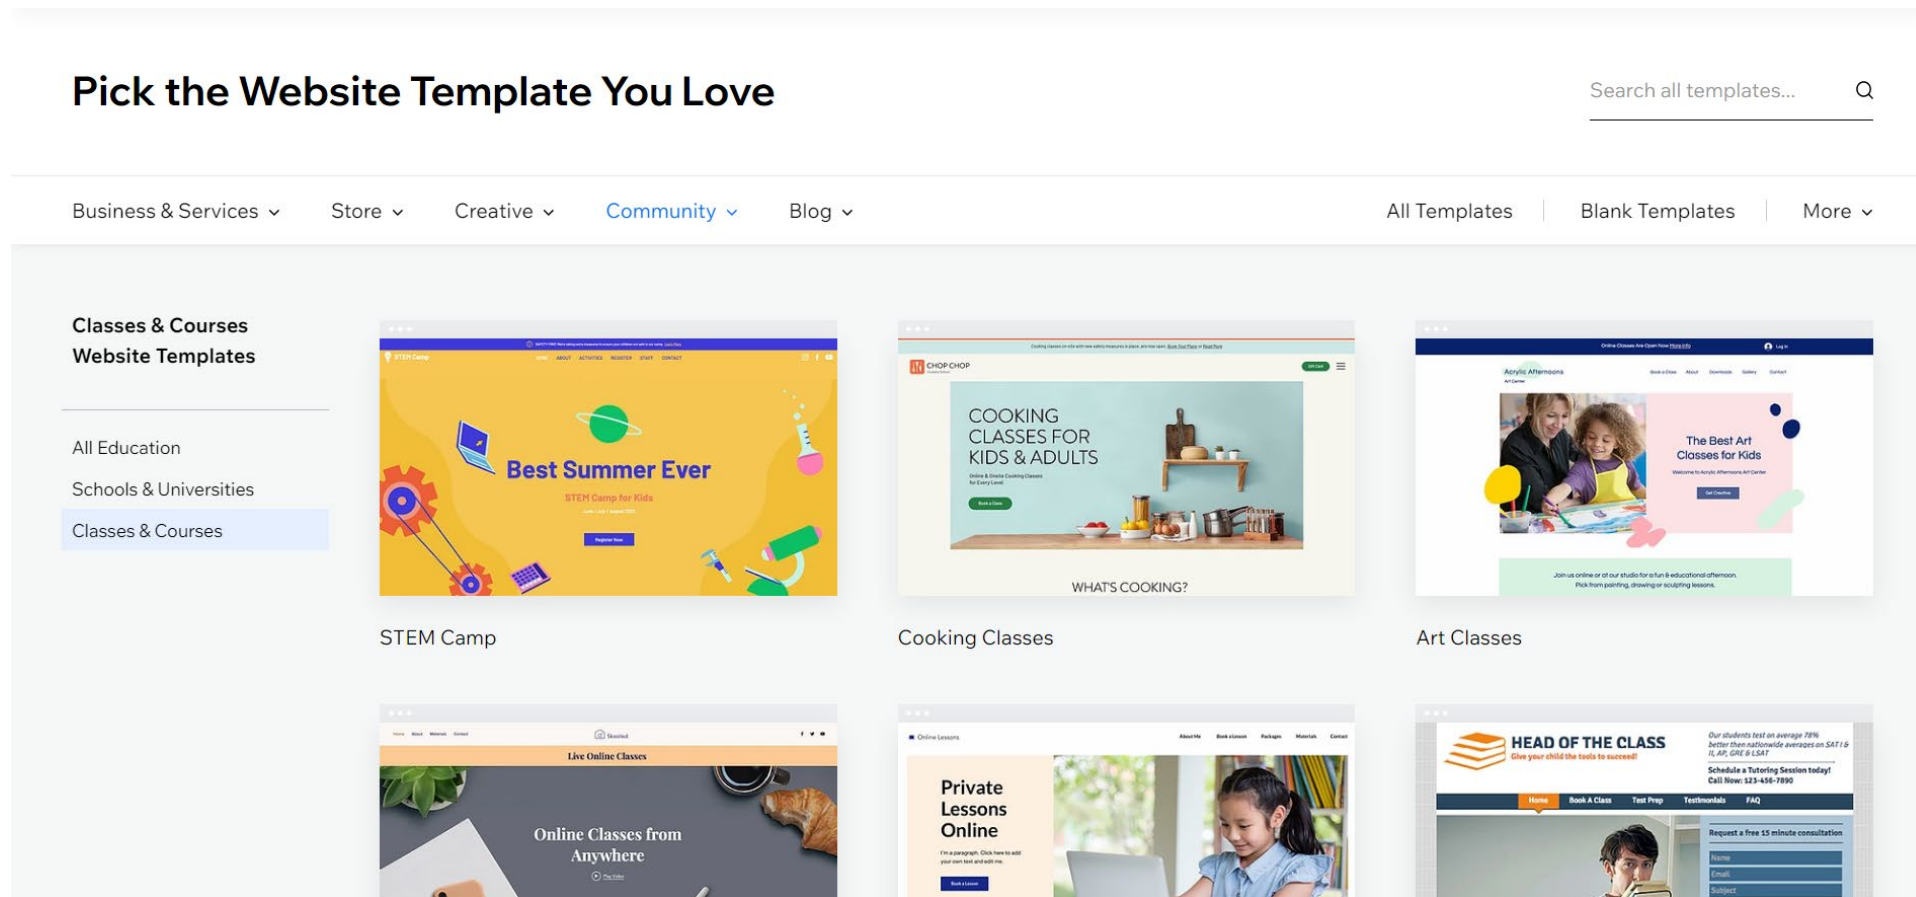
Pick the Website Template You Love

Search all templates...

Business & Services Store Creative Community Blog All Templates Blank Templates More

Classes & Courses Website Templates

All Education
Schools & Universities
Classes & Courses

STEM Camp
Best Summer Ever
STEM Camp for Kids
Register Now

STEM Camp

CHOP CHOP
COOKING CLASSES FOR KIDS & ADULTS
Online & Onsite Cooking Classes for Every Level
Book a Class
WHAT'S COOKING?

Cooking Classes

Acrylic Afternoons
The Best Art Classes for Kids
Welcome to Acrylic Afternoons Art Center
Get Creative
Join us online or at our studio for a fun & educational afternoon. Pick from painting, drawing or sculpting lessons.

Art Classes

Live Online Classes
Online Classes from Anywhere

Online Lessons
Private Lessons Online
I'm a paragraph. Click here to add your own text and edit me.
Book a Lesson

HEAD OF THE CLASS
Give your child the tools to succeed!
Schedule a Tutoring Session today!
Call Now: 123-456-7890
Home Book A Class Test Prep Testimonials FAQ
Request a free 15 minute consultation
Name
Email
Subject